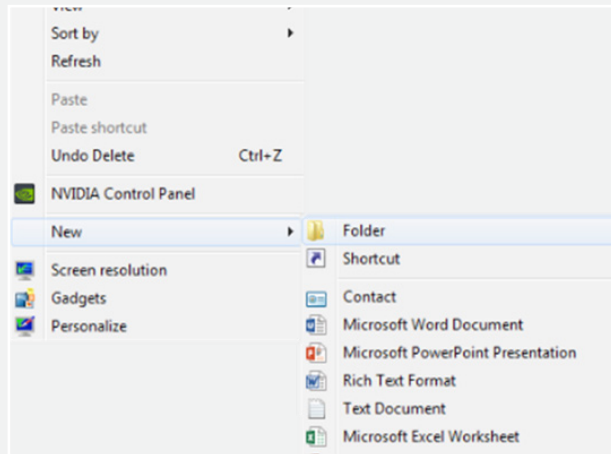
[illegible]
Sort by
Refresh
Paste
Paste shortcut
Undo Delete Ctrl+Z
NVIDIA Control Panel
New
Screen resolution
Gadgets
Personalize

Folder
Shortcut
Contact
Microsoft Word Document
Microsoft PowerPoint Presentation
Rich Text Format
Text Document
Microsoft Excel Worksheet